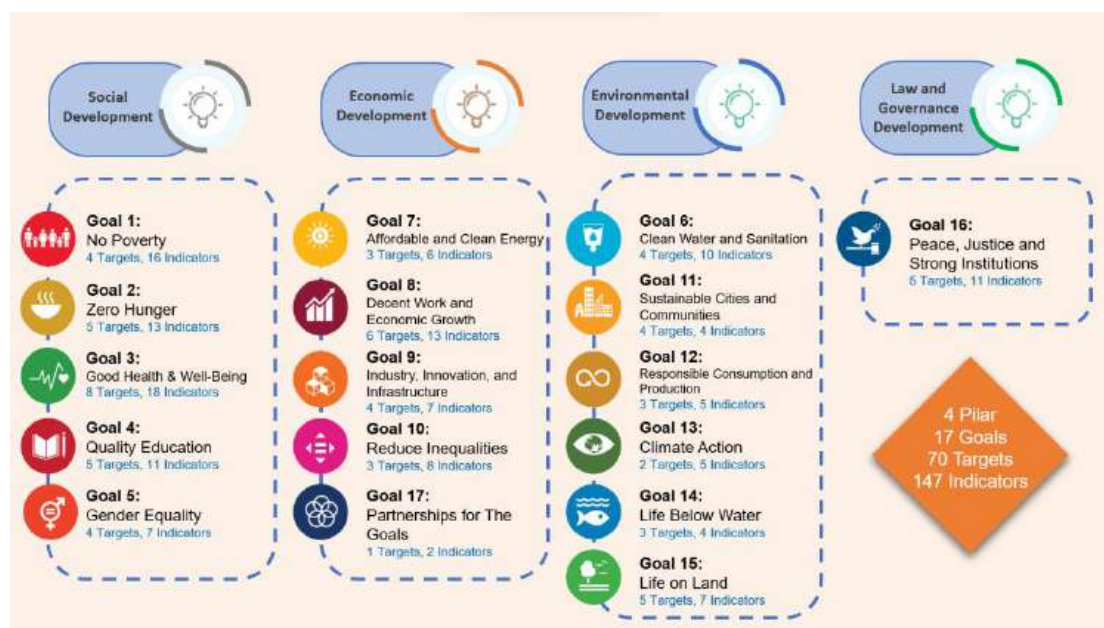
Social Development

Goal 1:
No Poverty
4 Targets, 16 Indicators

Goal 2:
Zero Hunger
5 Targets, 13 Indicators

Goal 3:
Good Health & Well-Being
8 Targets, 18 Indicators

Goal 4:
Quality Education
5 Targets, 11 Indicators

Goal 5:
Gender Equality
4 Targets, 7 Indicators

Economic Development

Goal 7:
Affordable and Clean Energy
3 Targets, 6 Indicators

Goal 8:
Decent Work and Economic Growth
6 Targets, 13 Indicators

Goal 9:
Industry, Innovation, and Infrastructure
4 Targets, 7 Indicators

Goal 10:
Reduce Inequalities
3 Targets, 8 Indicators

Goal 17:
Partnerships for The Goals
1 Targets, 2 Indicators

Environmental Development

Goal 6:
Clean Water and Sanitation
4 Targets, 10 Indicators

Goal 11:
Sustainable Cities and Communities
4 Targets, 4 Indicators

Goal 12:
Responsible Consumption and Production
3 Targets, 5 Indicators

Goal 13:
Climate Action
2 Targets, 5 Indicators

Goal 14:
Life Below Water
3 Targets, 4 Indicators

Goal 15:
Life on Land
5 Targets, 7 Indicators

Law and Governance Development

Goal 16:
Peace, Justice and Strong Institutions
5 Targets, 11 Indicators

4 Pilar
17 Goals
70 Targets
147 Indicators